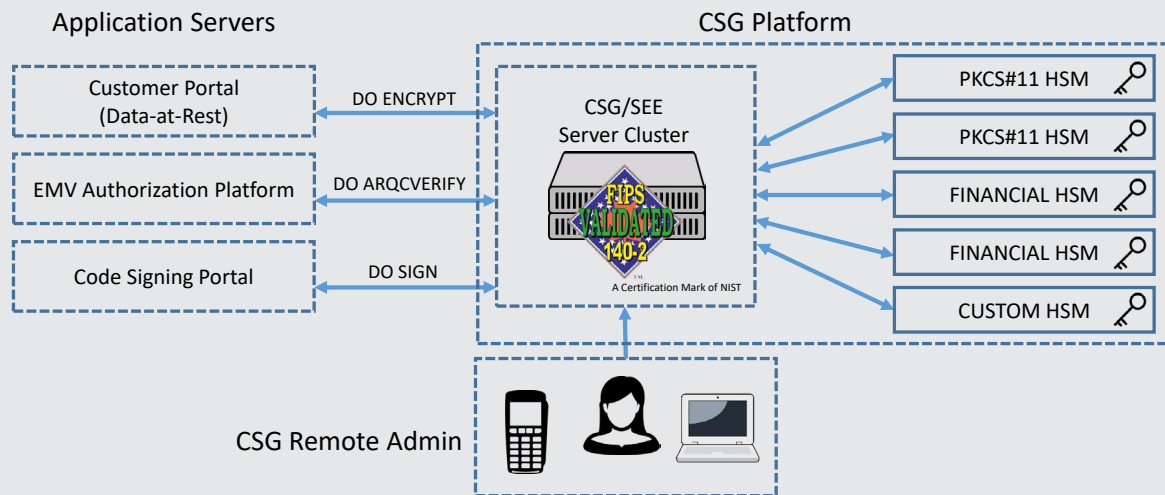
Application Servers

CSG Platform

Customer Portal (Data-at-Rest)

DO ENCRYPT

EMV Authorization Platform

DO ARQCVERIFY

Code Signing Portal

DO SIGN

CSG/SEE Server Cluster

FIPS VALIDATED 140-2

TM

A Certification Mark of NIST

PKCS#11 HSM

PKCS#11 HSM

FINANCIAL HSM

FINANCIAL HSM

CUSTOM HSM

CSG Remote Admin